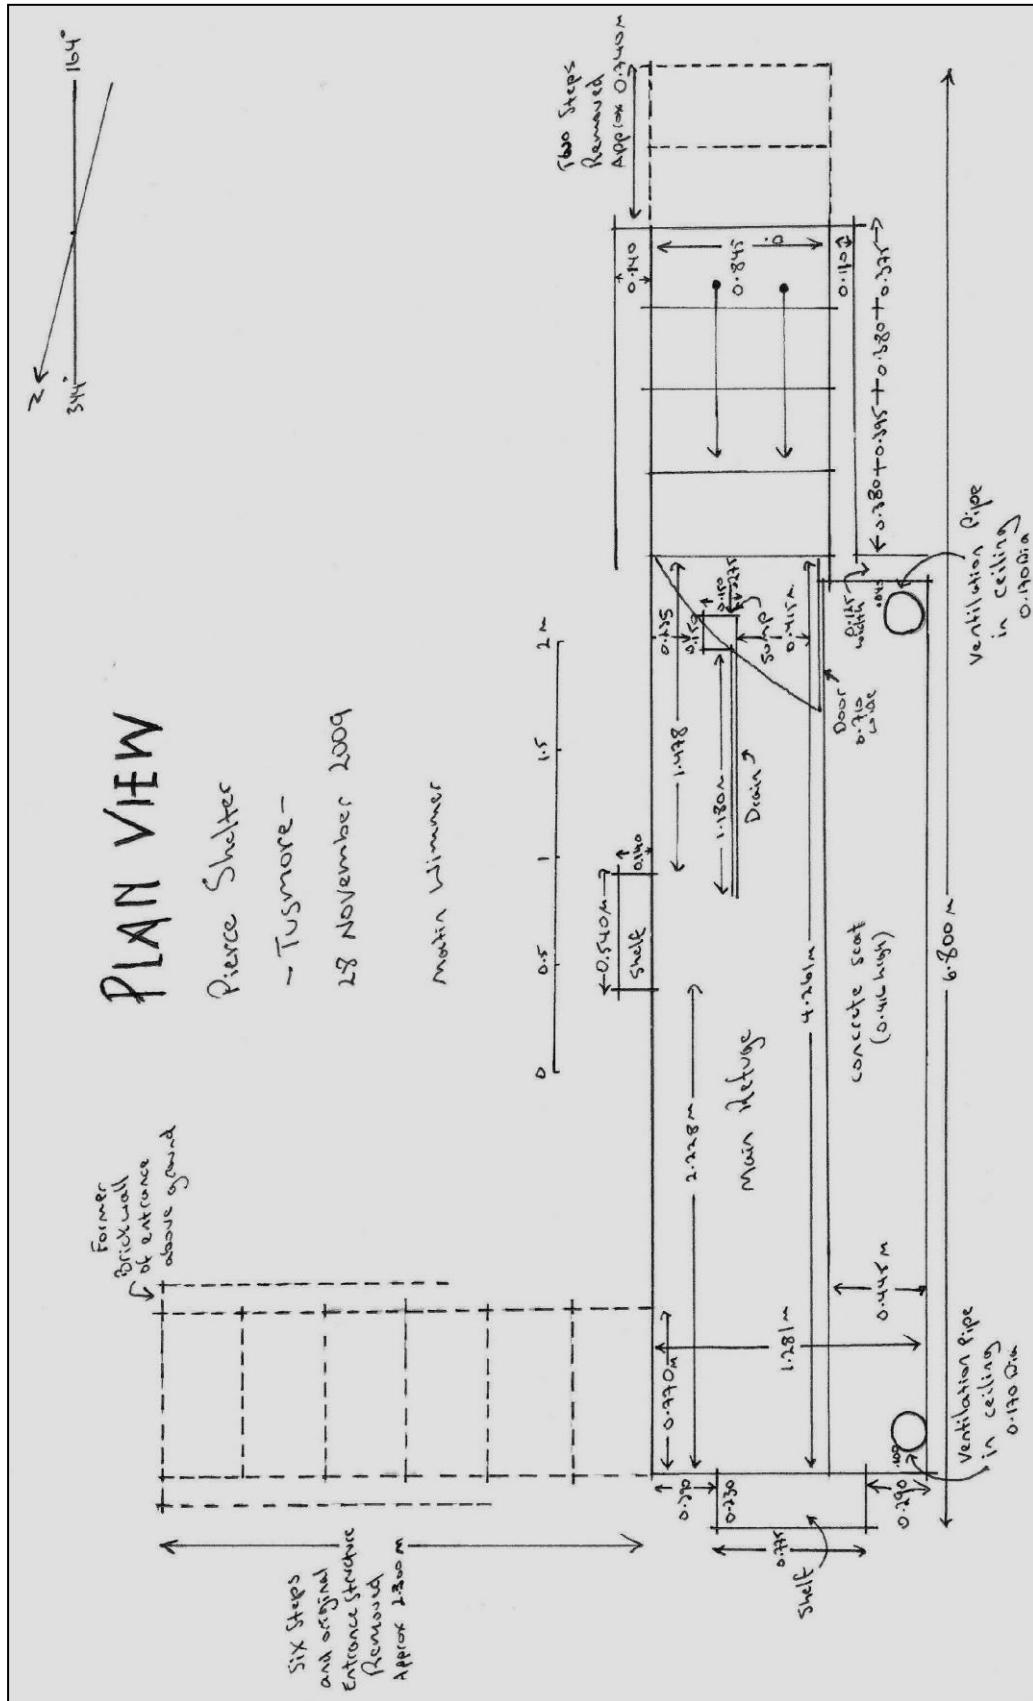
PLAN VIEW

Pierce Shelter

- Tusmore -

28 November 2009

Martin Wimmer

N
344°
164°

0 0.5 1 1.5 2m

Former Brickwall of entrance above ground

Six Steps and original Entrance Structure Removed Approx 2.300 m

Two Steps Removed Approx 0.740 m

0.290
0.230
0.775
Shelf
0.290
0.100

0.970m
1.281m
0.445m
2.228m
Main Refuge
0.540m
Shelf
0.190
1.478
1.180m
Drain
4.261m
concrete seat (0.416 high)
6.800m

0.235
0.130
0.150
0.275
Sump
0.415m
Door 0.710 wide
Pillar width
0.045

0.140
0.845
0.110
0.380 + 0.395 + 0.380 + 0.375

Ventilation Pipe in ceiling 0.170 Dia
Ventilation Pipe in ceiling 0.170 Dia